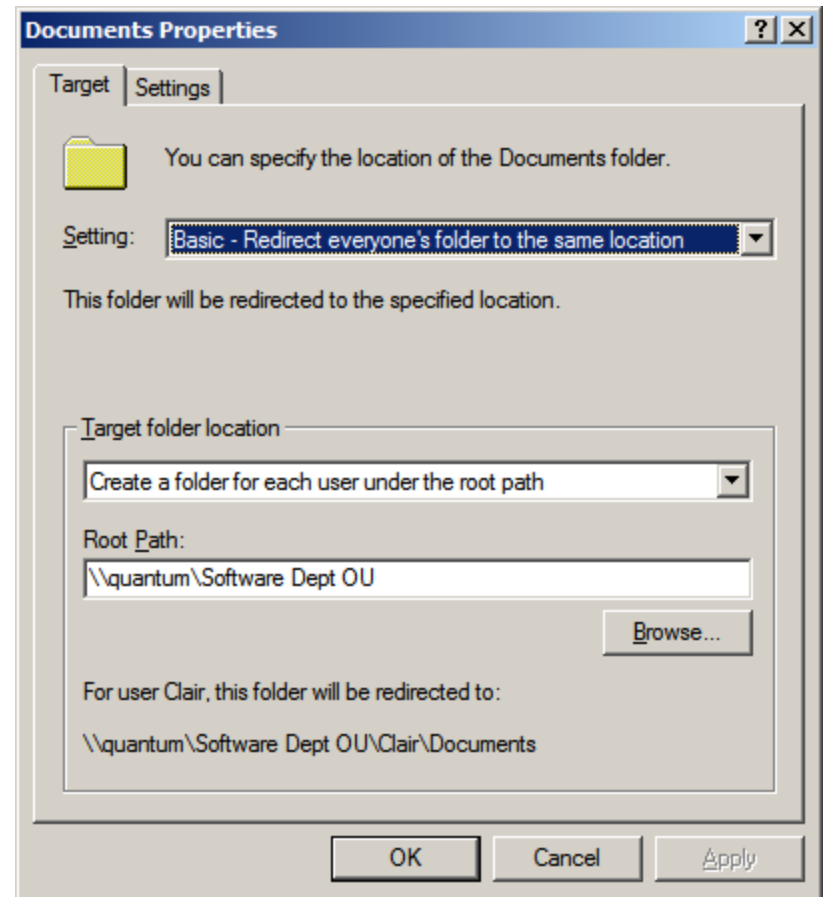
Documents Properties

?

X

Target

Settings

You can specify the location of the Documents folder.

Setting:

Basic - Redirect everyone's folder to the same location

This folder will be redirected to the specified location.

Target folder location

Create a folder for each user under the root path

Root Path:

\\quantum\Software Dept OU

Browse...

For user Clair, this folder will be redirected to:

\\quantum\Software Dept OU\Clair\Documents

OK

Cancel

Apply